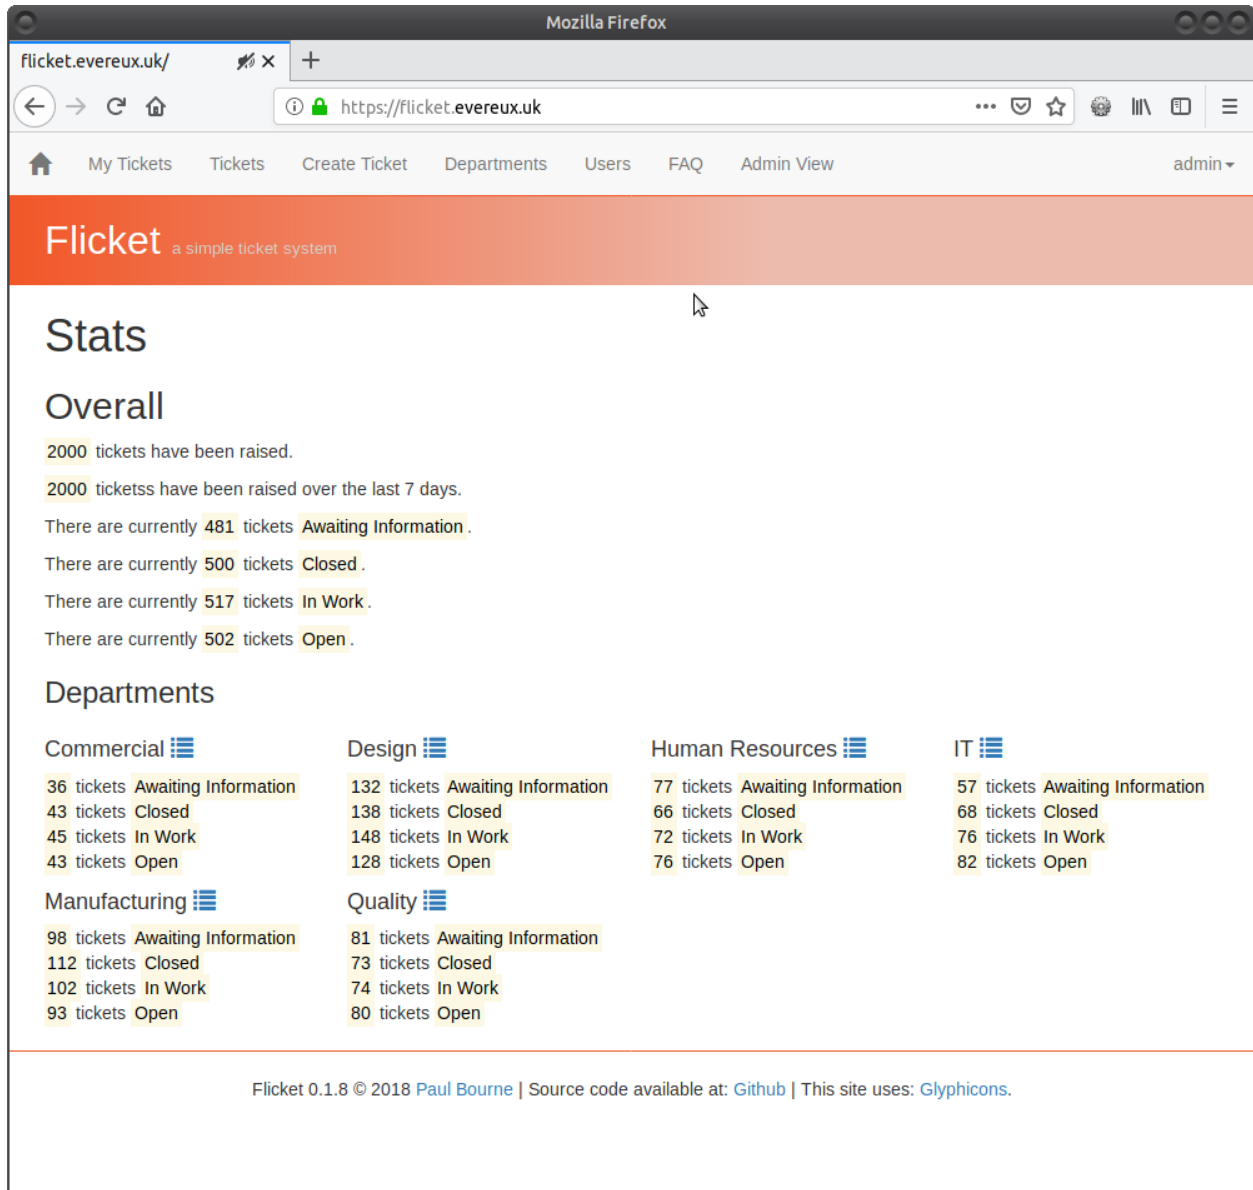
Mozilla Firefox

flicket.evereux.uk/

https://flicket.evereux.uk

My Tickets Tickets Create Ticket Departments Users FAQ Admin View admin

Flicket a simple ticket system

Stats

Overall

2000 tickets have been raised.

2000 ticketss have been raised over the last 7 days.

There are currently 481 tickets Awaiting Information.

There are currently 500 tickets Closed.

There are currently 517 tickets In Work.

There are currently 502 tickets Open.

Departments

Commercial

36 tickets Awaiting Information
43 tickets Closed
45 tickets In Work
43 tickets Open

Design

132 tickets Awaiting Information
138 tickets Closed
148 tickets In Work
128 tickets Open

Human Resources

77 tickets Awaiting Information
66 tickets Closed
72 tickets In Work
76 tickets Open

IT

57 tickets Awaiting Information
68 tickets Closed
76 tickets In Work
82 tickets Open

Manufacturing

98 tickets Awaiting Information
112 tickets Closed
102 tickets In Work
93 tickets Open

Quality

81 tickets Awaiting Information
73 tickets Closed
74 tickets In Work
80 tickets Open

Flicket 0.1.8 © 2018 Paul Bourne | Source code available at: Github | This site uses: Glyphicons.